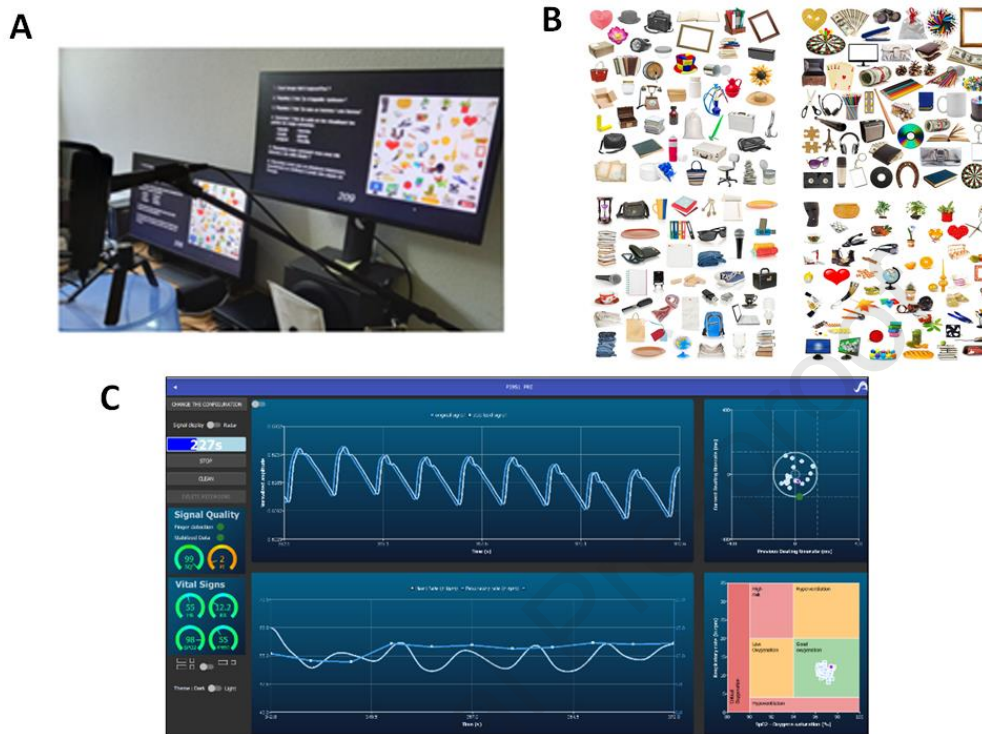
A

B

209

C

CHANGE THE CONFIGURATION

Signal display Rate

227s

STOP

CLEAN

DELETE ACQUISITION

Signal Quality

Finger detection

Stabilized Data

99

2

Vital Signs

55

12.2

98

55

Theme : Dark Light

Time (s)

Previous Beating Intervals (ms)

High risk

Hyperventilation

Low Oxygenation

Good Oxygenation

Hypoventilation

Time (s)

SpO2 - Oxygen saturation (%)